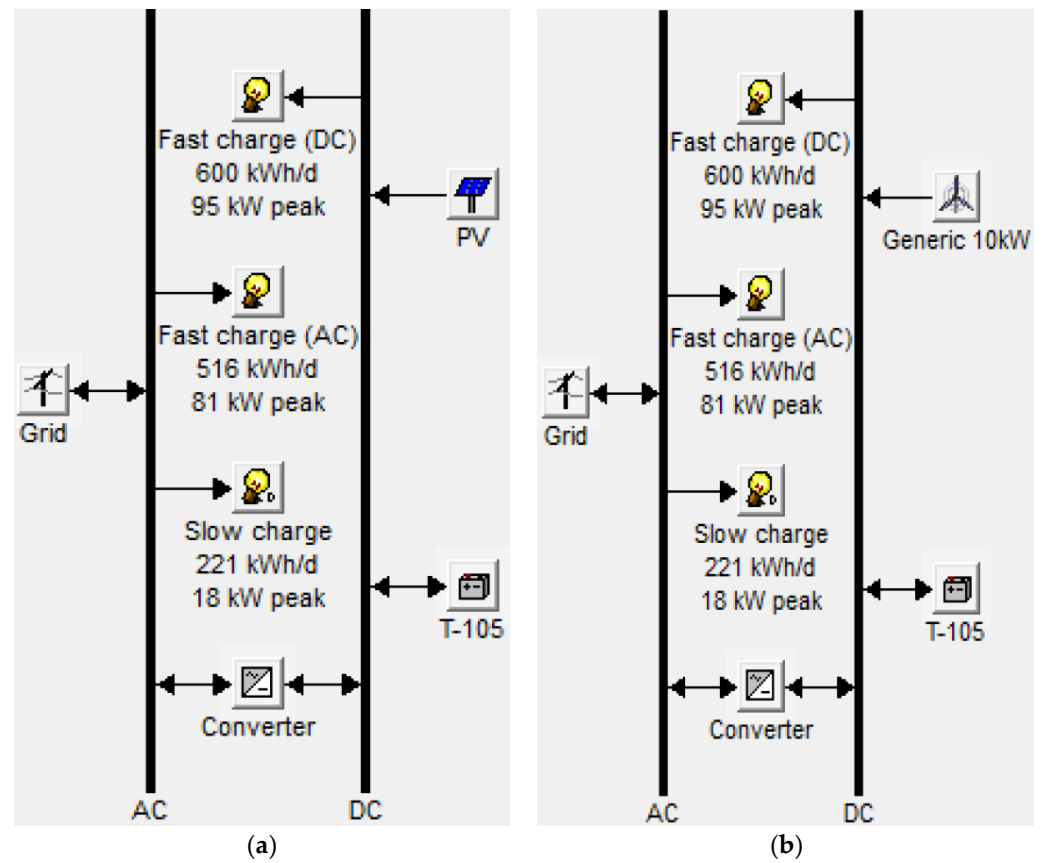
Fast charge (DC)
600 kWh/d
95 kW peak

PV

Fast charge (AC)
516 kWh/d
81 kW peak

Grid

Slow charge
221 kWh/d
18 kW peak

T-105

Converter

AC

DC

(a)

Fast charge (DC)
600 kWh/d
95 kW peak

Generic 10kW

Fast charge (AC)
516 kWh/d
81 kW peak

Grid

Slow charge
221 kWh/d
18 kW peak

T-105

Converter

AC

DC

(b)